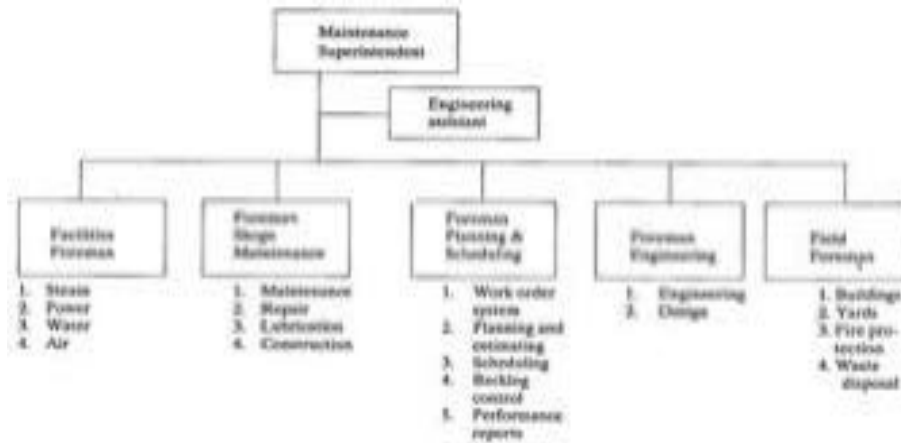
Maintenance Superintendent

Engineering assistant

Facilities Foreman

1. Steam
2. Power
3. Water
4. Air

Foreman Shops Maintenance

1. Maintenance
2. Repair
3. Lubrication
4. Construction

Foreman Planning & Scheduling

1. Work order system
2. Planning and estimating
3. Scheduling
4. Backlog control
5. Performance reports

Foreman Engineering

1. Engineering
2. Design

Field Foremen

1. Buildings
2. Yards
3. Fire protection
4. Waste disposal